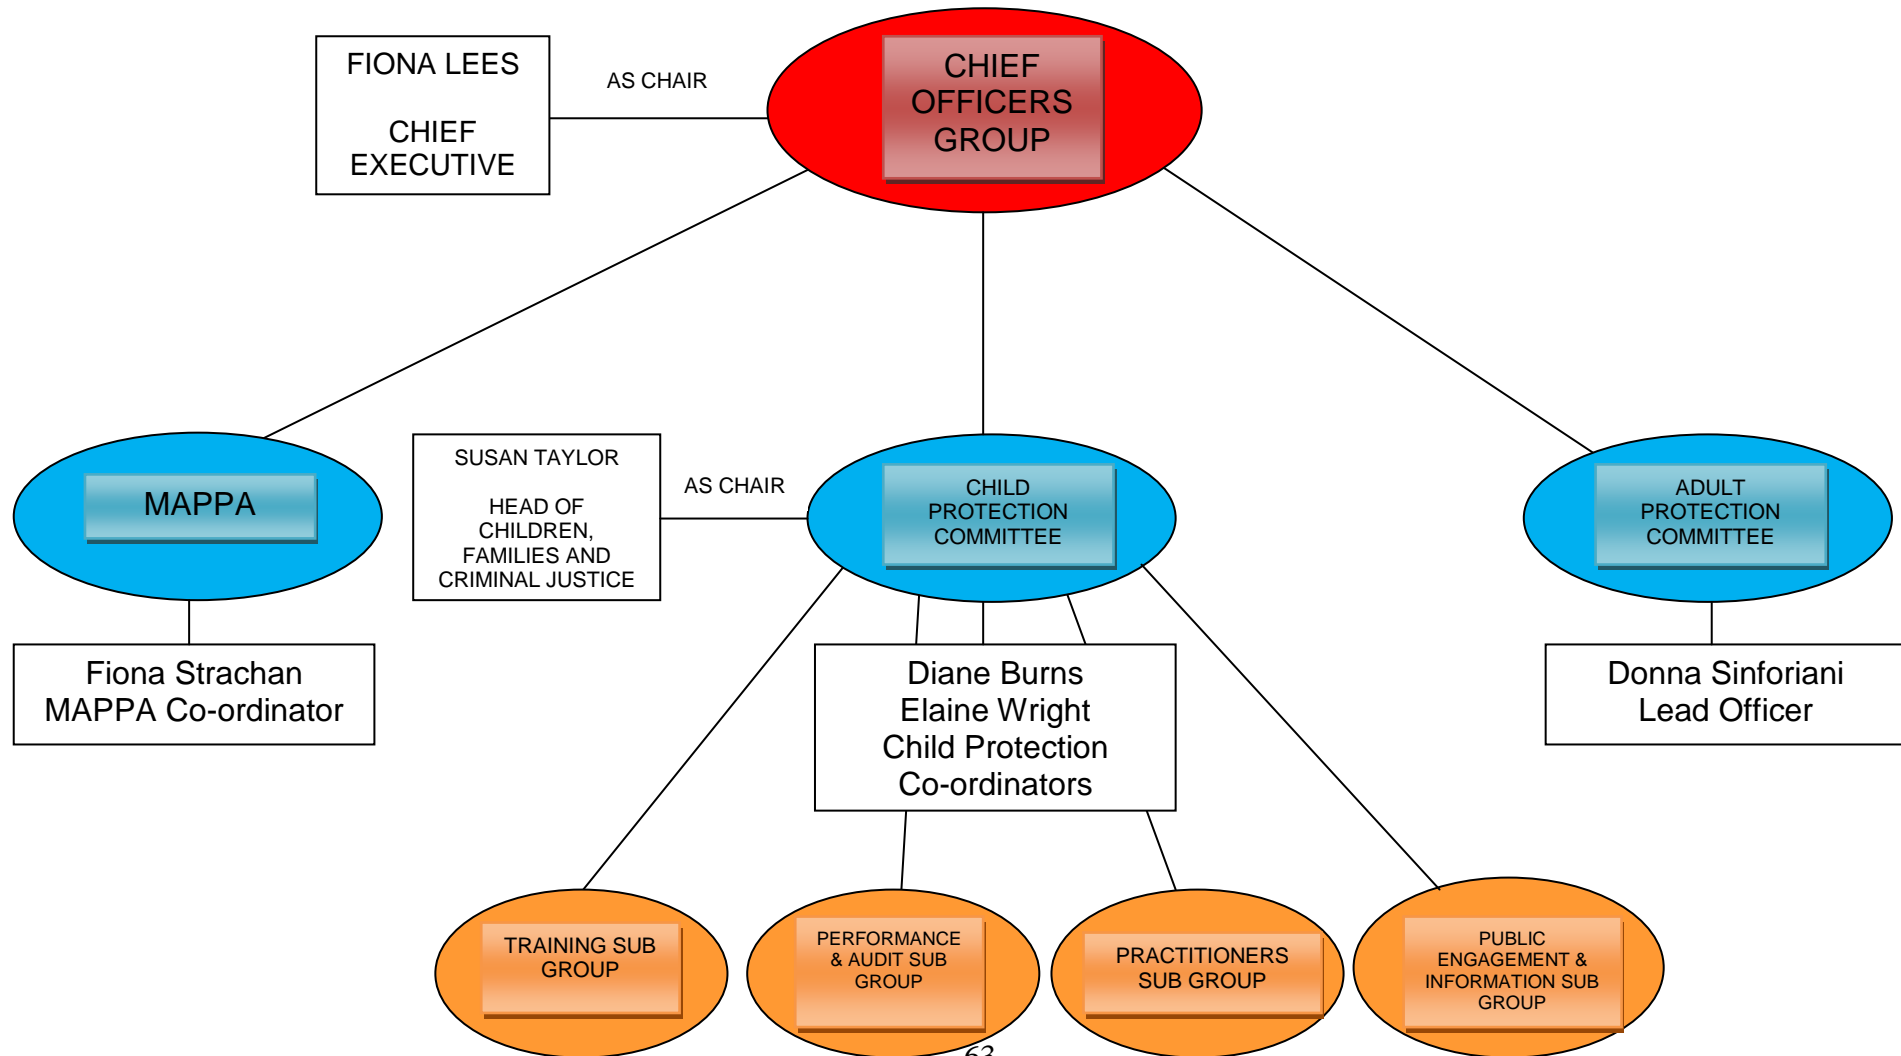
FIONA LEES

CHIEF EXECUTIVE

AS CHAIR

CHIEF OFFICERS GROUP

MAPPA

SUSAN TAYLOR

HEAD OF CHILDREN, FAMILIES AND CRIMINAL JUSTICE

AS CHAIR

CHILD PROTECTION COMMITTEE

ADULT PROTECTION COMMITTEE

Fiona Strachan
MAPPA Co-ordinator

Diane Burns
Elaine Wright
Child Protection
Co-ordinators

Donna Sinforiani
Lead Officer

TRAINING SUB GROUP

PERFORMANCE & AUDIT SUB GROUP

PRACTITIONERS SUB GROUP

PUBLIC ENGAGEMENT & INFORMATION SUB GROUP

63